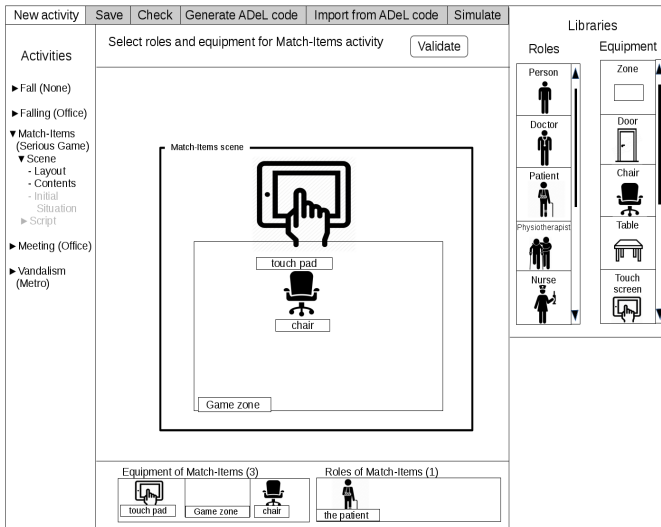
New activity | Save | Check | Generate ADeL code | Import from ADeL code | Simulate

Activities

► Fall (None)

► Falling (Office)

▼ Match-Items (Serious Game)
▼ Scene
- Layout
- Contents
- Initial Situation
► Script

► Meeting (Office)

► Vandalism (Metro)

Select roles and equipment for Match-Items activity

Validate

Match-Items scene

touch pad

chair

Game zone

Equipment of Match-Items (3)

touch pad

Game zone

chair

Roles of Match-Items (1)

the patient

Libraries

Roles

Person

Doctor

Patient

Physiotherapist

Nurse

Equipment

Zone

Door

Chair

Table

Touch screen